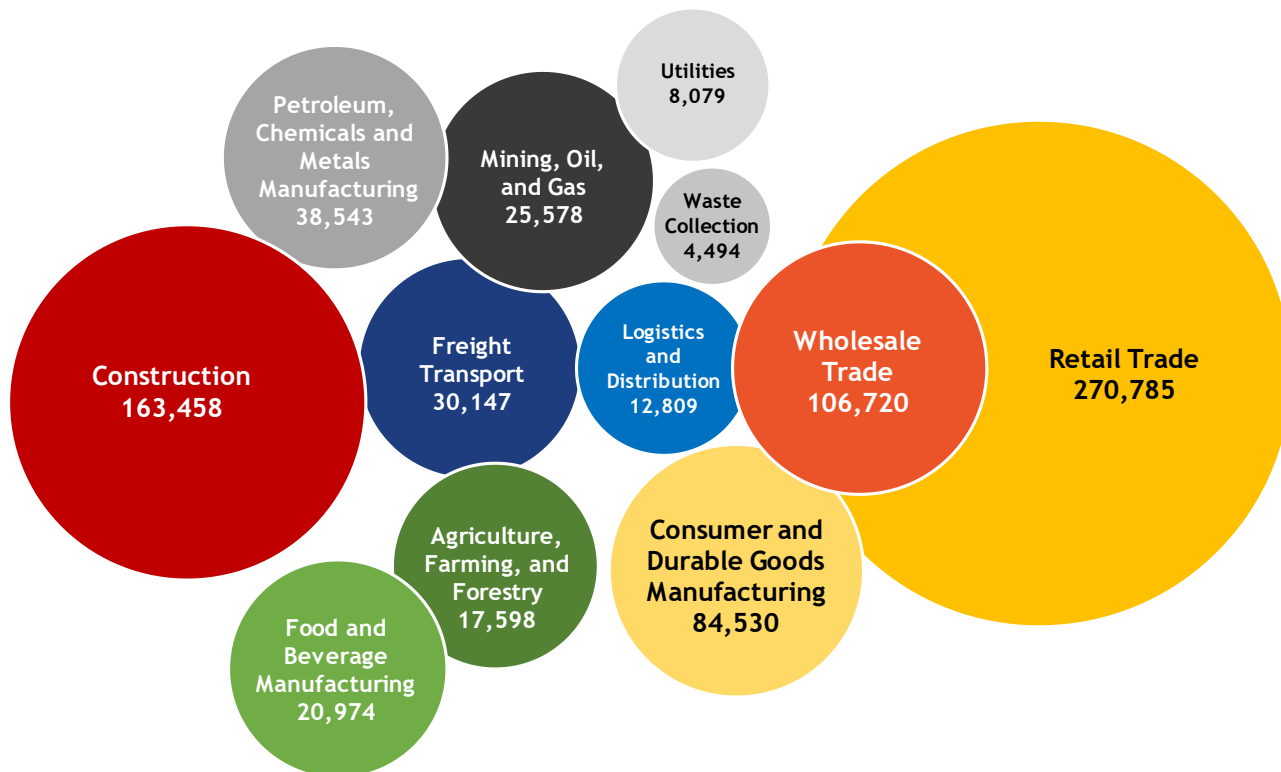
Petroleum, Chemicals and Metals Manufacturing 38,543

Mining, Oil, and Gas 25,578

Utilities 8,079

Waste Collection 4,494

Construction 163,458

Freight Transport 30,147

Logistics and Distribution 12,809

Wholesale Trade 106,720

Retail Trade 270,785

Agriculture, Farming, and Forestry 17,598

Consumer and Durable Goods Manufacturing 84,530

Food and Beverage Manufacturing 20,974